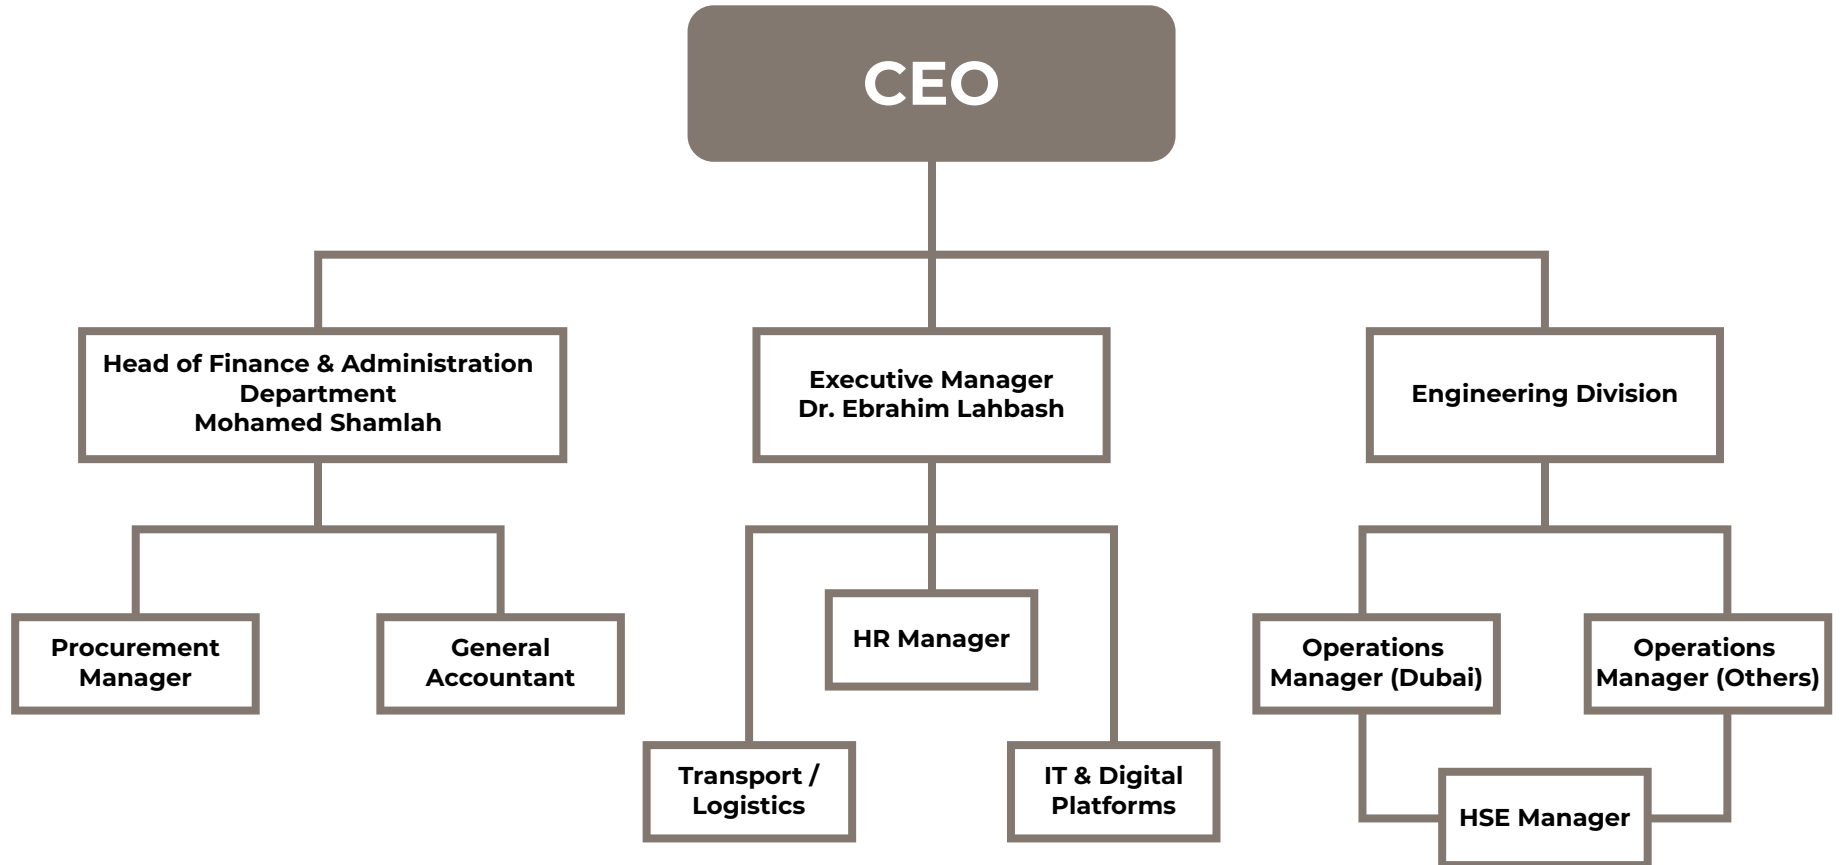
CEO

Head of Finance & Administration Department
Mohamed Shamlah

Executive Manager
Dr. Ebrahim Lahbash

Engineering Division

Procurement Manager

General Accountant

HR Manager

Transport / Logistics

IT & Digital Platforms

Operations Manager (Dubai)

Operations Manager (Others)

HSE Manager